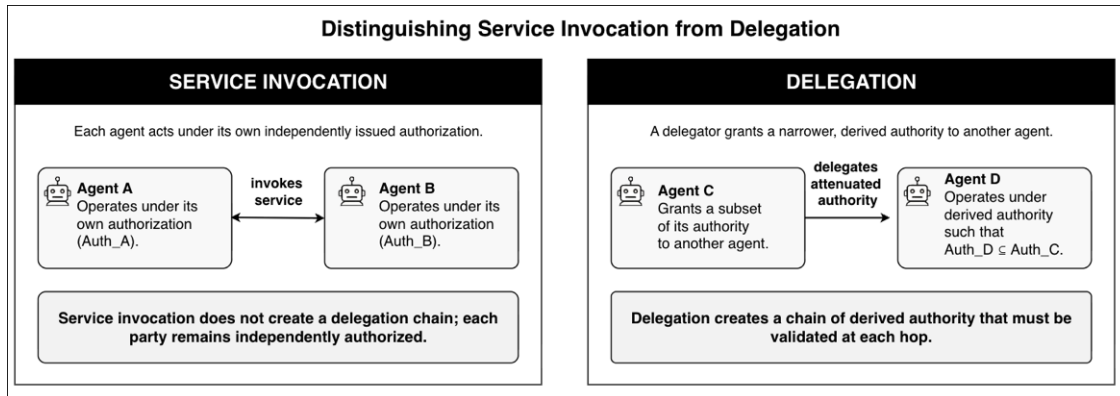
Distinguishing Service Invocation from Delegation

SERVICE INVOCATION

Each agent acts under its own independently issued authorization.

Agent A
Operates under its own authorization (Auth_A).

invokes service

Agent B
Operates under its own authorization (Auth_B).

Service invocation does not create a delegation chain; each party remains independently authorized.

DELEGATION

A delegator grants a narrower, derived authority to another agent.

Agent C
Grants a subset of its authority to another agent.

delegates attenuated authority

Agent D
Operates under derived authority such that Auth_D $\subseteq$ Auth_C.

Delegation creates a chain of derived authority that must be validated at each hop.